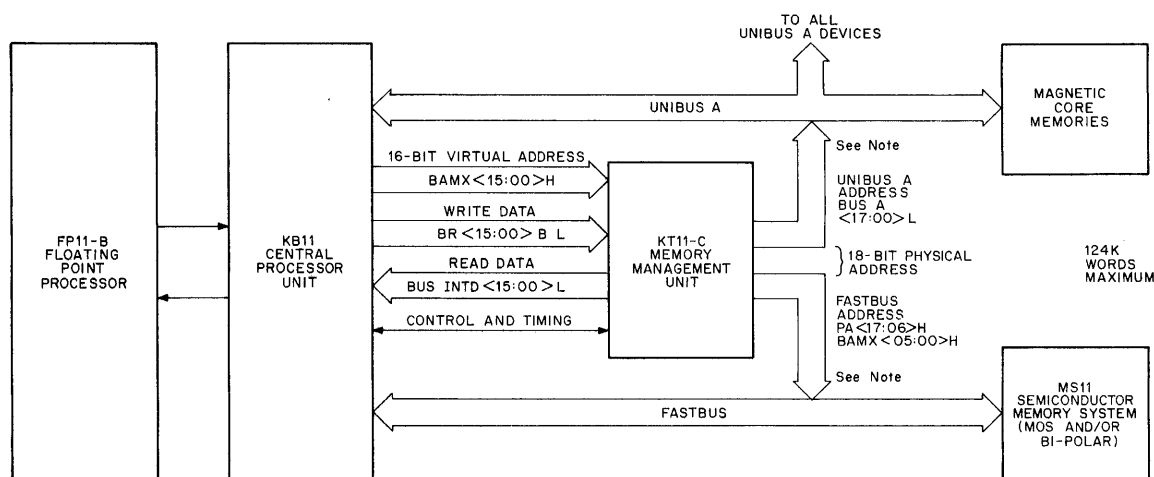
TO ALL UNIBUS A DEVICES

FP11-B FLOATING POINT PROCESSOR

KB11 CENTRAL PROCESSOR UNIT

UNIBUS A

MAGNETIC CORE MEMORIES

See Note

16-BIT VIRTUAL ADDRESS

BAMX<15:00>H

WRITE DATA

BR<15:00> B L

READ DATA

BUS INTD<15:00>L

CONTROL AND TIMING

KT11-C MEMORY MANAGEMENT UNIT

UNIBUS A ADDRESS BUS A <17:00>L

18-BIT PHYSICAL ADDRESS

124K WORDS MAXIMUM

FASTBUS ADDRESS PA<17:06>H BAMX<05:00>H

See Note

FASTBUS

MS11 SEMICONDUCTOR MEMORY SYSTEM (MOS AND/OR BI-POLAR)